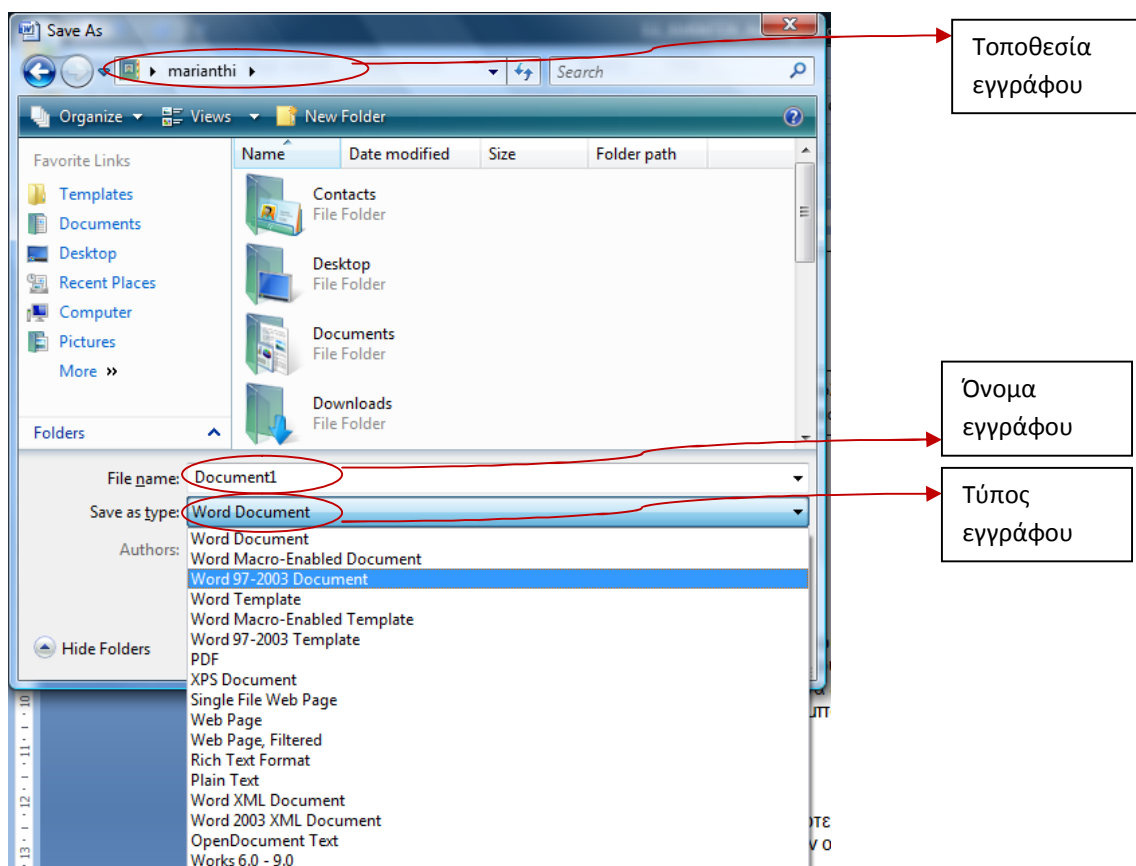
Save As

marianthi

Search

Organize Views New Folder

Favorite Links

Templates
Documents
Desktop
Recent Places
Computer
Pictures
More »

Folders

| Name | Date modified | Size | Folder path |
|---|---|---|---|
| Contacts File Folder | | | |
| Desktop File Folder | | | |
| Documents File Folder | | | |
| Downloads File Folder | | | |

File name: Document1

Save as type: Word Document

Authors:

Hide Folders

Word Document
Word Macro-Enabled Document
Word 97-2003 Document
Word Template
Word Macro-Enabled Template
Word 97-2003 Template
PDF
XPS Document
Single File Web Page
Web Page
Web Page, Filtered
Rich Text Format
Plain Text
Word XML Document
Word 2003 XML Document
OpenDocument Text
Works 6.0 - 9.0

Τοποθεσία εγγράφου

Όνομα εγγράφου

Τύπος εγγράφου